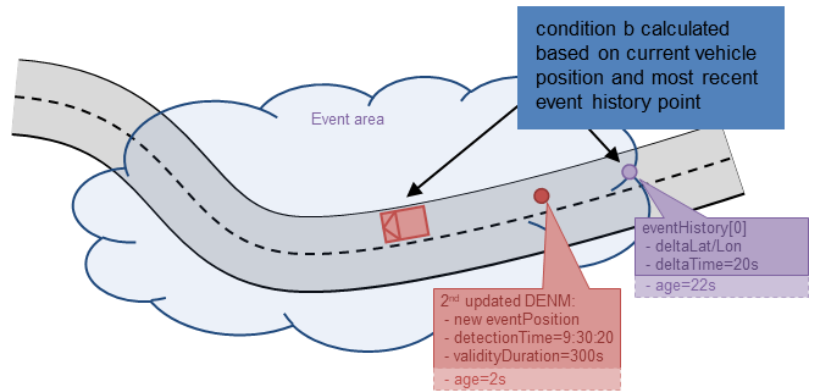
condition b calculated based on current vehicle position and most recent event history point

Event area

eventHistory[0]
- deltaLat/Lon
- deltaTime=20s
- age=22s

2$^{nd}$ updated DENM:
- new eventPosition
- detectionTime=9:30:20
- validityDuration=300s
- age=2s